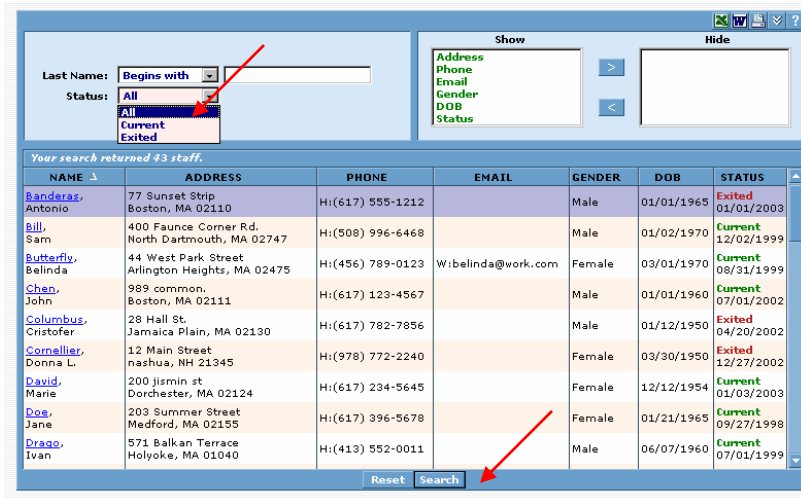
Last Name: Begins with

Status: All

All
Current
Exited

Show

Address
Phone
Email
Gender
DOB
Status

>

<

Hide

Your search returned 43 staff.

| NAME | ADDRESS | PHONE | EMAIL | GENDER | DOB | STATUS |
|---|---|---|---|---|---|---|
| Banderas, Antonio | 77 Sunset Strip Boston, MA 02110 | H:(617) 555-1212 | | Male | 01/01/1965 | Exited 01/01/2003 |
| Bill, Sam | 400 Faunce Corner Rd. North Dartmouth, MA 02747 | H:(508) 996-6468 | | Male | 01/02/1970 | Current 12/02/1999 |
| Butterfly, Belinda | 44 West Park Street Arlington Heights, MA 02475 | H:(456) 789-0123 | W:belinda@work.com | Female | 03/01/1970 | Current 08/31/1999 |
| Chen, John | 989 common. Boston, MA 02111 | H:(617) 123-4567 | | Male | 01/01/1960 | Current 07/01/2002 |
| Columbus, Cristofer | 28 Hall St. Jamaica Plain, MA 02130 | H:(617) 782-7856 | | Male | 01/12/1950 | Exited 04/20/2002 |
| Cornellier, Donna L. | 12 Main Street nashua, NH 21345 | H:(978) 772-2240 | | Female | 03/30/1950 | Exited 12/27/2002 |
| David, Marie | 200 jismin st Dorchester, MA 02124 | H:(617) 234-5645 | | Female | 12/12/1954 | Current 01/03/2003 |
| Doe, Jane | 203 Summer Street Medford, MA 02155 | H:(617) 396-5678 | | Female | 01/21/1965 | Current 09/27/1998 |
| Drago, Ivan | 571 Balkan Terrace Holyoke, MA 01040 | H:(413) 552-0011 | | Male | 06/07/1960 | Current 07/01/1999 |

Reset Search